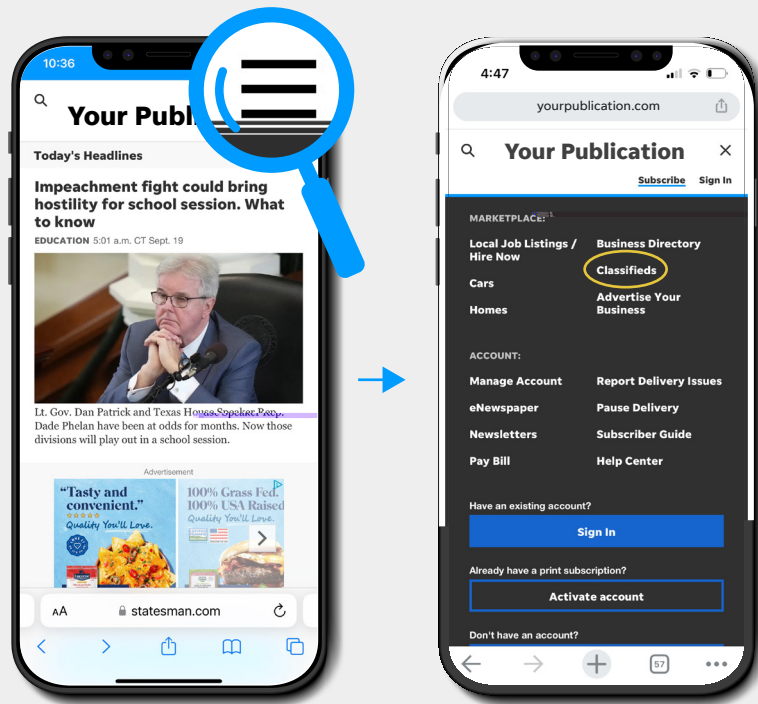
10:36

Your Publ

Today's Headlines

Impeachment fight could bring hostility for school session. What to know

EDUCATION 5:01 a.m. CT Sept. 19

Lt. Gov. Dan Patrick and Texas House Speaker Rep. Dade Phelan have been at odds for months. Now those divisions will play out in a school session.

Advertisement

"Tasty and convenient."

Quality You'll Love.

100% Grass Fed. 100% USA Raised

Quality You'll Love.

AA statesman.com

4:47

yourpublication.com

Your Publication

Subscribe Sign In

MARKETPLACE:

Local Job Listings / Hire Now

Business Directory

Classifieds

Cars

Advertise Your Business

Homes

ACCOUNT:

Manage Account

Report Delivery Issues

eNewspaper

Pause Delivery

Newsletters

Subscriber Guide

Pay Bill

Help Center

Have an existing account?

Sign In

Already have a print subscription?

Activate account

Don't have an account?

57